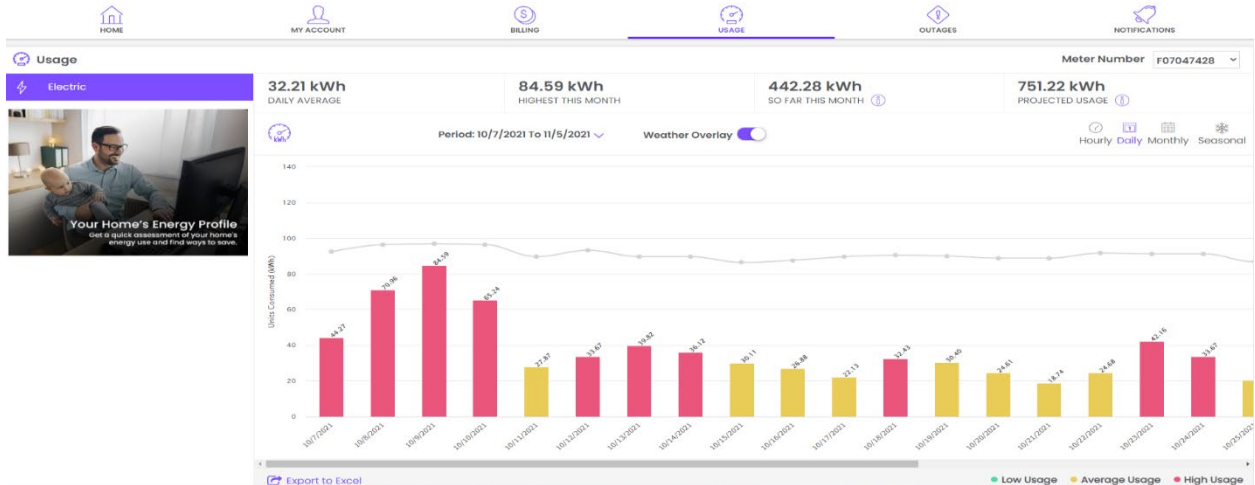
HOME
MY ACCOUNT
BILLING
USAGE
OUTAGES
NOTIFICATIONS

Usage

Meter Number F07047428

Electric

Your Home's Energy Profile
Get a quick assessment of your home's energy use and find ways to save.

32.21 kWh
DAILY AVERAGE

84.59 kWh
HIGHEST THIS MONTH

442.28 kWh
SO FAR THIS MONTH

751.22 kWh
PROJECTED USAGE

kWh

Period: 10/7/2021 To 11/5/2021

Weather Overlay

Hourly Daily Monthly Seasonal

140
120
100
80
60
40
20
0

Units Consumed (kWh)

44.27
70.96
84.59
65.24
27.87
33.67
39.82
36.12
30.11
26.88
22.13
32.43
30.40
24.61
18.74
24.68
42.16
33.67

10/7/2021
10/8/2021
10/9/2021
10/10/2021
10/11/2021
10/12/2021
10/13/2021
10/14/2021
10/15/2021
10/16/2021
10/17/2021
10/18/2021
10/19/2021
10/20/2021
10/21/2021
10/22/2021
10/23/2021
10/24/2021
10/25/2021

Export to Excel

Low Usage
Average Usage
High Usage